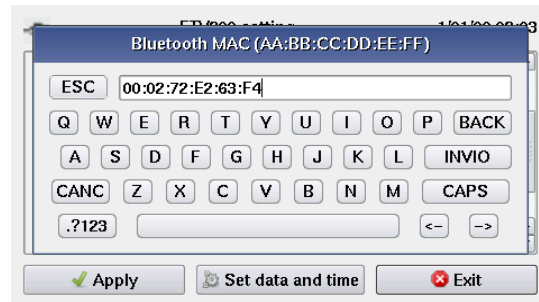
FT/800 setting 1/01/00 08:03

Bluetooth MAC (AA:BB:CC:DD:EE:FF)

ESC 00:02:72:E2:63:F4

Q W E R T Y U I O P BACK

A S D F G H J K L INVIO

CANC Z X C V B N M CAPS

.?123 <- ->

Apply Set data and time Exit